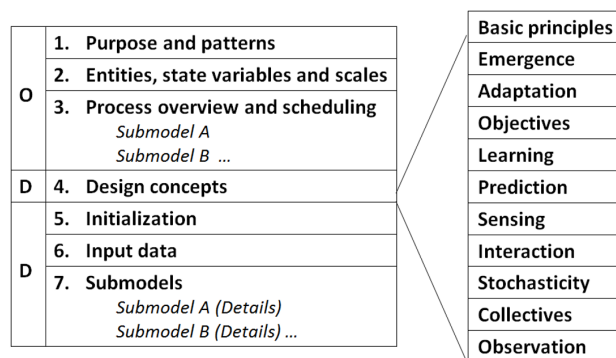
| | |
|---|---|
| O | 1. Purpose and patterns |
| | 2. Entities, state variables and scales |
| | 3. Process overview and scheduling<br>*Submodel A*<br>*Submodel B …* |
| D | 4. Design concepts |
| D | 5. Initialization |
| | 6. Input data |
| | 7. Submodels<br>*Submodel A (Details)*<br>*Submodel B (Details) …* |

| |
|---|
| Basic principles |
| Emergence |
| Adaptation |
| Objectives |
| Learning |
| Prediction |
| Sensing |
| Interaction |
| Stochasticity |
| Collectives |
| Observation |